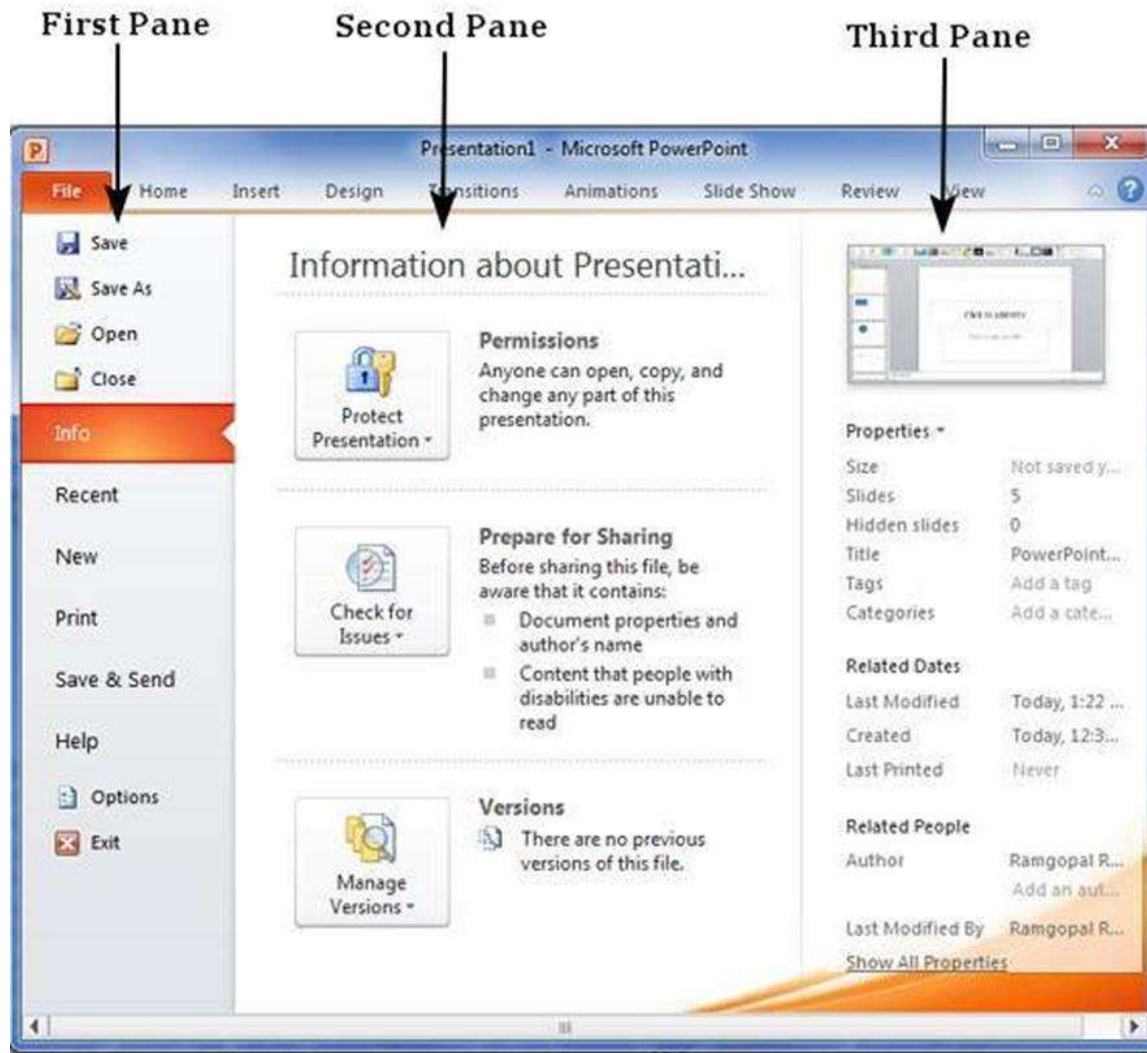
First Pane

Second Pane

Third Pane

Presentation1 - Microsoft PowerPoint

File Home Insert Design Transitions Animations Slide Show Review View

Save
Save As
Open
Close
Info
Recent
New
Print
Save & Send
Help
Options
Exit

Information about Presentati...

Protect Presentation

Permissions
Anyone can open, copy, and change any part of this presentation.

Check for Issues

Prepare for Sharing
Before sharing this file, be aware that it contains:
Document properties and author's name
Content that people with disabilities are unable to read

Manage Versions

Versions
There are no previous versions of this file.

Properties

| Size | Not saved y... |
|---|---|
| Slides | 5 |
| Hidden slides | 0 |
| Title | PowerPoint... |
| Tags | Add a tag |
| Categories | Add a cate... |

Related Dates

| Last Modified | Today, 1:22 ... |
|---|---|
| Created | Today, 12:3... |
| Last Printed | Never |

Related People

| Author | Ramgopal R... |
|---|---|
| | Add an aut... |
| Last Modified By | Ramgopal R... |

Show All Properties